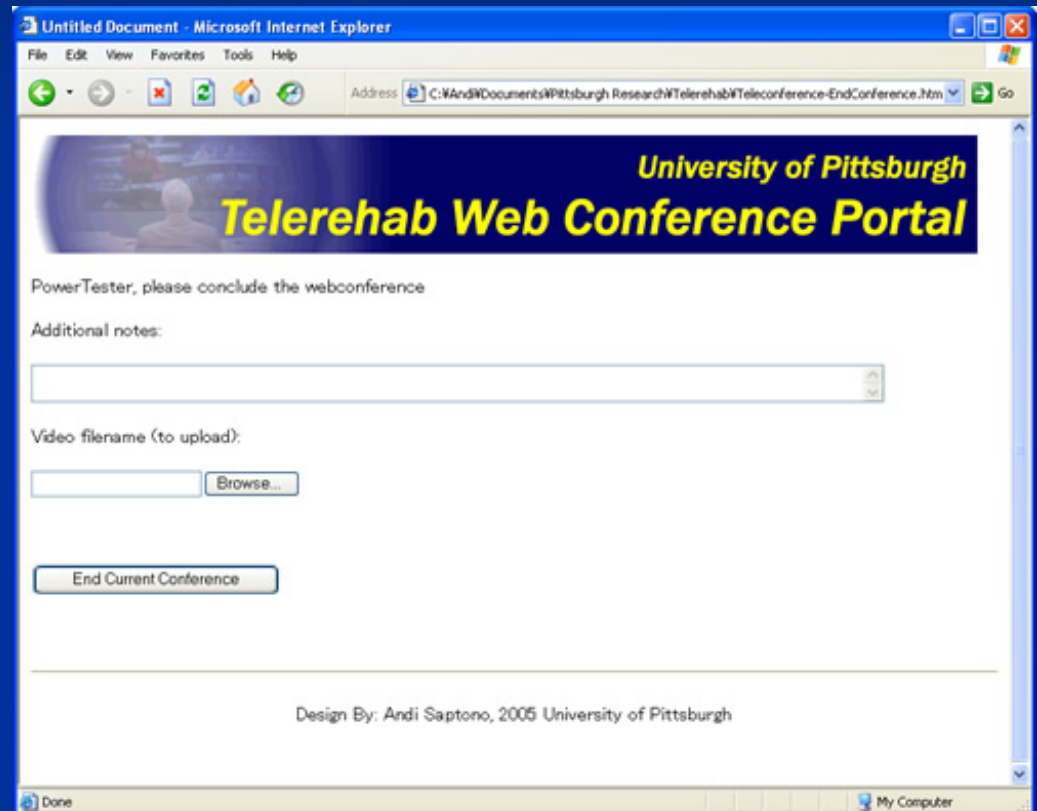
Untitled Document - Microsoft Internet Explorer

File Edit View Favorites Tools Help

Address C:¥Andi¥Documents¥Pittsburgh Research¥Telerehab¥Teleconference-EndConference.htm Go

University of Pittsburgh
Telerehab Web Conference Portal

PowerTester, please conclude the webconference

Additional notes:

Video filename (to upload):

Browse...

End Current Conference

Design By: Andi Saptono, 2005 University of Pittsburgh

Done

My Computer